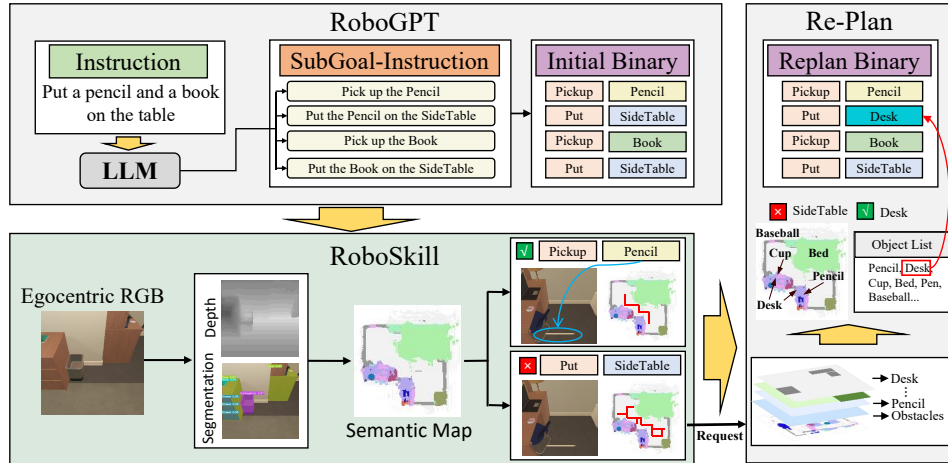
RoboGPT

Instruction

Put a pencil and a book on the table

LLM

SubGoal-Instruction

Pick up the Pencil

Put the Pencil on the SideTable

Pick up the Book

Put the Book on the SideTable

Initial Binary

| Pickup | Pencil |
|---|---|
| Put | SideTable |
| Pickup | Book |
| Put | SideTable |

Re-Plan

Replan Binary

| Pickup | Pencil |
|---|---|
| Put | Desk |
| Pickup | Book |
| Put | SideTable |

× SideTable √ Desk

Baseball

Bed

Cup

Pencil

Desk

Object List

Pencil, Desk, Cup, Bed, Pen, Baseball...

RoboSkill

Egocentric RGB

Depth

Segmentation

Semantic Map

√ Pickup Pencil

× Put SideTable

Request

Desk

⋮

Pencil

Obstacles